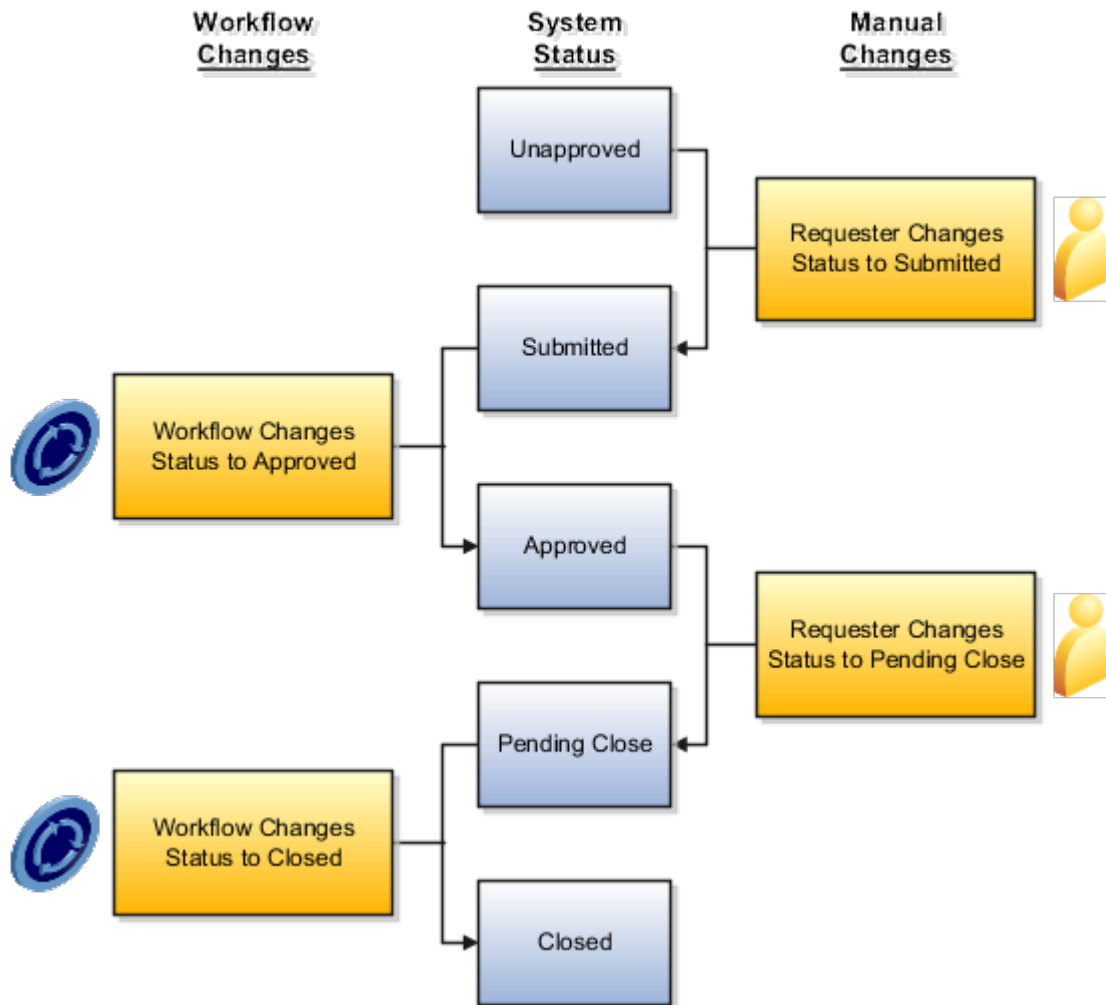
Workflow Changes

System Status

Manual Changes

Unapproved

Requester Changes Status to Submitted

Submitted

Workflow Changes Status to Approved

Approved

Requester Changes Status to Pending Close

Pending Close

Workflow Changes Status to Closed

Closed